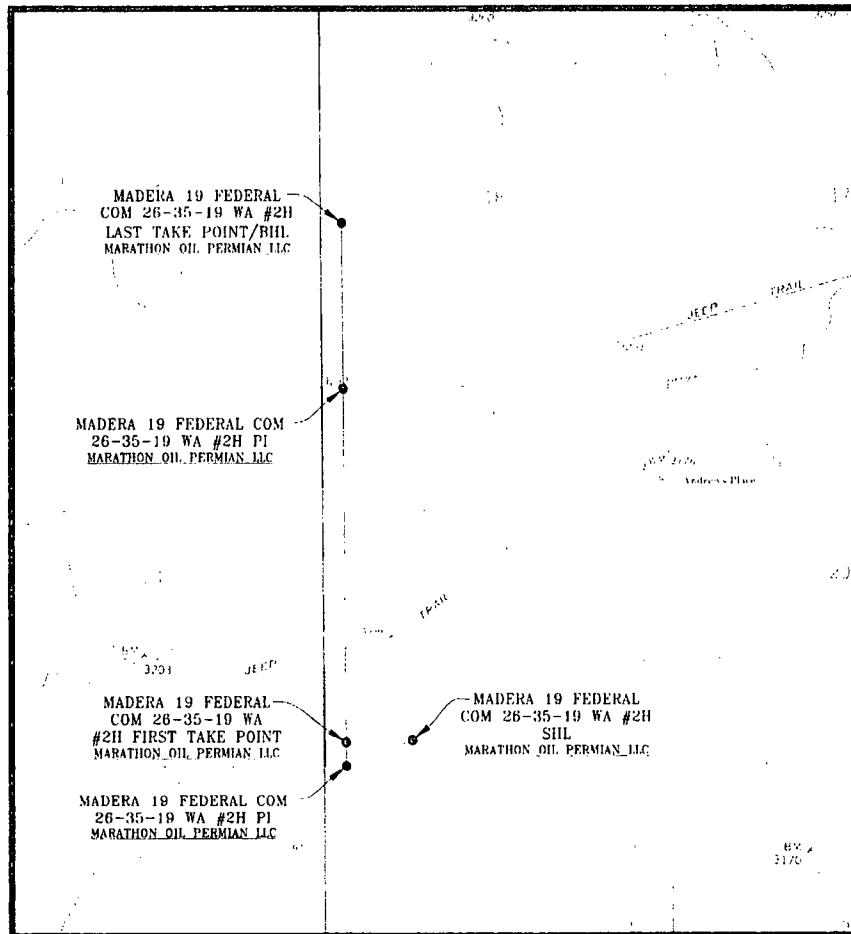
MADERA 19 FEDERAL COM 26-35-19 WA #2H LAST TAKE POINT/BHL
MARATHON OIL PERMIAN LLC

JEEP TRAIL

MADERA 19 FEDERAL COM 26-35-19 WA #2H PI
MARATHON OIL PERMIAN LLC

Andrews Place

TRAIL

3201 JEEP

MADERA 19 FEDERAL COM 26-35-19 WA #2H FIRST TAKE POINT
MARATHON OIL PERMIAN LLC

MADERA 19 FEDERAL COM 26-35-19 WA #2H SHL
MARATHON OIL PERMIAN LLC

MADERA 19 FEDERAL COM 26-35-19 WA #2H PI
MARATHON OIL PERMIAN LLC

BM 3170